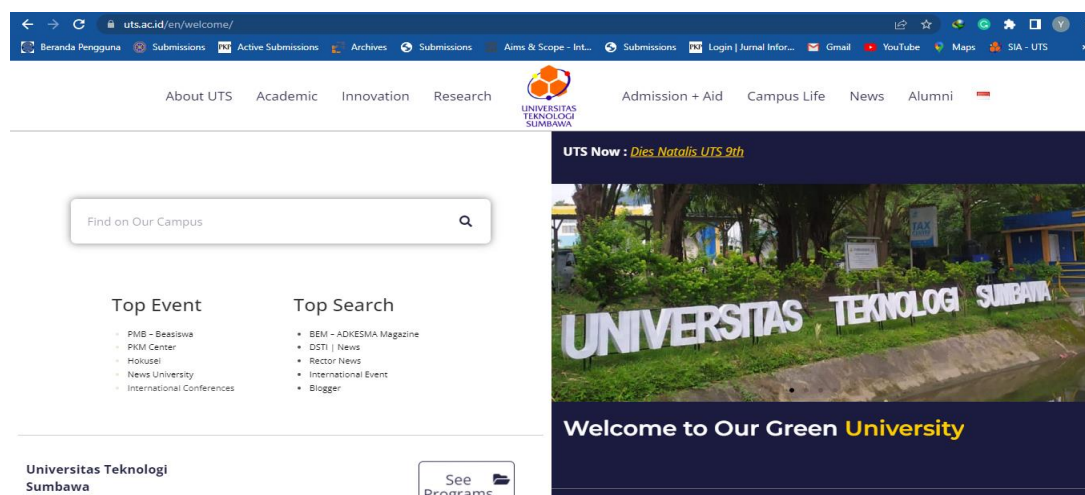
uts.ac.id/en/welcome/

Beranda Pengguna Submissions Active Submissions Archives Submissions Aims & Scope - Int... Submissions Login | Jurnal Infor... Gmail YouTube Maps SIA - UTS

About UTS Academic Innovation Research UNIVERSITAS TEKNOLOGI SUMBAWA Admission + Aid Campus Life News Alumni

UTS Now : Dies Natalis UTS 9th

Find on Our Campus

Top Event
- PMB – Beasiswa
- PKM Center
- Hokusei
- News University
- International Conferences

Top Search
- BEM – ADKESMA Magazine
- DSTI | News
- Rector News
- International Event
- Blogger

UNIVERSITAS TEKNOLOGI SUMBAWA

TAX

Welcome to Our Green University

Universitas Teknologi Sumbawa

See Programs